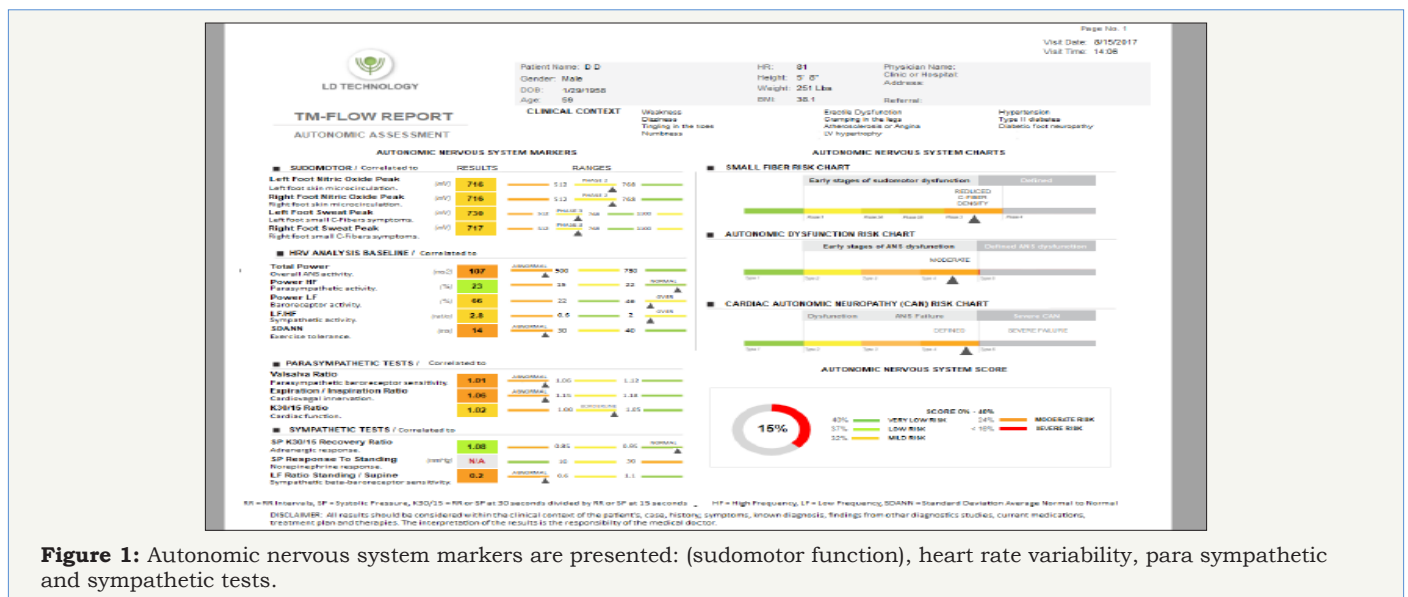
Page No: 1

Visit Date: 8/15/2017
Visit Time: 14:08

LD TECHNOLOGY

Patient Name: D D
Gender: Male
DOB: 1/29/1958
Age: 59

HR: 81
Height: 5' 8"
Weight: 251 Lbs
BMI: 38.1

Physician Name:
Clinic or Hospital:
Address:

Referral:

TM-FLOW REPORT
AUTONOMIC ASSESSMENT

CLINICAL CONTEXT
Weakness
Dizziness
Tingling in the toes
Numbness
Erectile Dysfunction
Cramping in the legs
Atherosclerosis or Angina
LV hypertrophy
Hypertension
Type II diabetes
Diabetic foot neuropathy

AUTONOMIC NERVOUS SYSTEM MARKERS

SUDOMOTOR / Correlated to
RESULTS
RANGES

Left Foot Nitric Oxide Peak (mV) 716
Left foot skin microcirculation.
Right Foot Nitric Oxide Peak (mV) 716
Right foot skin microcirculation.
Left Foot Sweat Peak (mV) 730
Left foot small C-fibers symptoms.
Right Foot Sweat Peak (mV) 717
Right foot small C-fibers symptoms.

HRV ANALYSIS BASELINE / Correlated to
Total Power (ms2) 107 ABNORMAL 500 750
Overall ANS activity.
Power HF (%) 23 15 22 NORMAL
Parasympathetic activity.
Power LF (%) 66 22 48 OVER
Baroreceptor activity.
LF/HF (ratio) 2.8 0.6 2 OVER
Sympathetic activity.
SDANN (ms) 14 ABNORMAL 30 40
Exercise tolerance.

PARASYMPATHETIC TESTS / Correlated to
Valsalva Ratio 1.01 ABNORMAL 1.06 1.22
Parasympathetic baroreceptor sensitivity.
Expiration / Inspiration Ratio 1.06 ABNORMAL 1.10 1.18
Cardiovagal innervation.
K30/15 Ratio 1.02 1.00 BORDERLINE 1.05
Cardiac function.

SYMPATHETIC TESTS / Correlated to
SP K30/15 Recovery Ratio 1.08 0.81 0.85 NORMAL
Adrenergic response.
SP Response To Standing (mmHg) N/A 10 30
Norepinephrine response.
LF Ratio Standing / Supine 0.2 ABNORMAL 0.6 1.1
Sympathetic beta-baroreceptor sensitivity.

AUTONOMIC NERVOUS SYSTEM CHARTS

SMALL FIBER RISK CHART
Early stages of sudomotor dysfunction
Defined
REDUCED C-FIBER DENSITY

AUTONOMIC DYSFUNCTION RISK CHART
Early stages of ANS dysfunction
Defined ANS dysfunction
MODERATE

CARDIAC AUTONOMIC NEUROPATHY (CAN) RISK CHART
Dysfunction
ANS Failure
Severe CAN
DEFINED
SEVERE FAILURE

AUTONOMIC NERVOUS SYSTEM SCORE
15%
SCORE 0% - 46%
83% VERY LOW RISK
57% LOW RISK
32% MILD RISK
24% MODERATE RISK
< 15% SEVERE RISK

RR = RR Intervals, SP = Systolic Pressure, K30/15 = RR or SP at 30 seconds divided by RR or SP at 15 seconds
HF = High Frequency, LF = Low Frequency, SDANN = Standard Deviation Average Normal to Normal

DISCLAIMER: All results should be considered within the clinical context of the patient's, case, history, symptoms, known diagnosis, findings from other diagnostics studies, current medications, treatment plan and therapies. The interpretation of the results is the responsibility of the medical doctor.

Figure 1: Autonomic nervous system markers are presented: (sudomotor function), heart rate variability, para sympathetic and sympathetic tests.